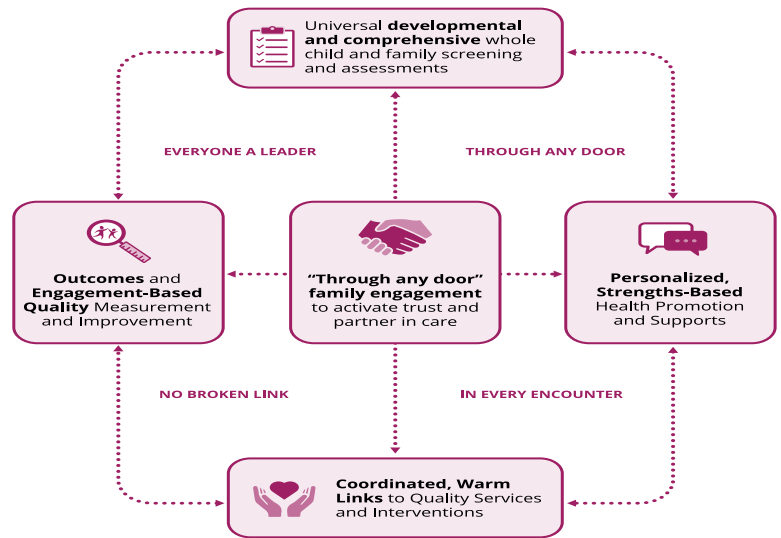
Universal developmental and comprehensive whole child and family screening and assessments

EVERYONE A LEADER

THROUGH ANY DOOR

Outcomes and Engagement-Based Quality Measurement and Improvement

"Through any door" family engagement to activate trust and partner in care

Personalized, Strengths-Based Health Promotion and Supports

NO BROKEN LINK

IN EVERY ENCOUNTER

Coordinated, Warm Links to Quality Services and Interventions